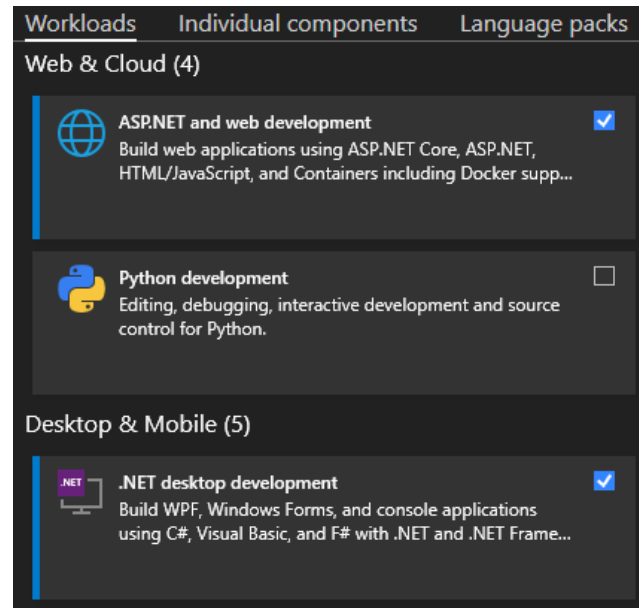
Workloads Individual components Language packs

Web & Cloud (4)

ASP.NET and web development
Build web applications using ASP.NET Core, ASP.NET, HTML/JavaScript, and Containers including Docker supp...

Python development
Editing, debugging, interactive development and source control for Python.

Desktop & Mobile (5)

.NET

.NET desktop development
Build WPF, Windows Forms, and console applications using C#, Visual Basic, and F# with .NET and .NET Frame...